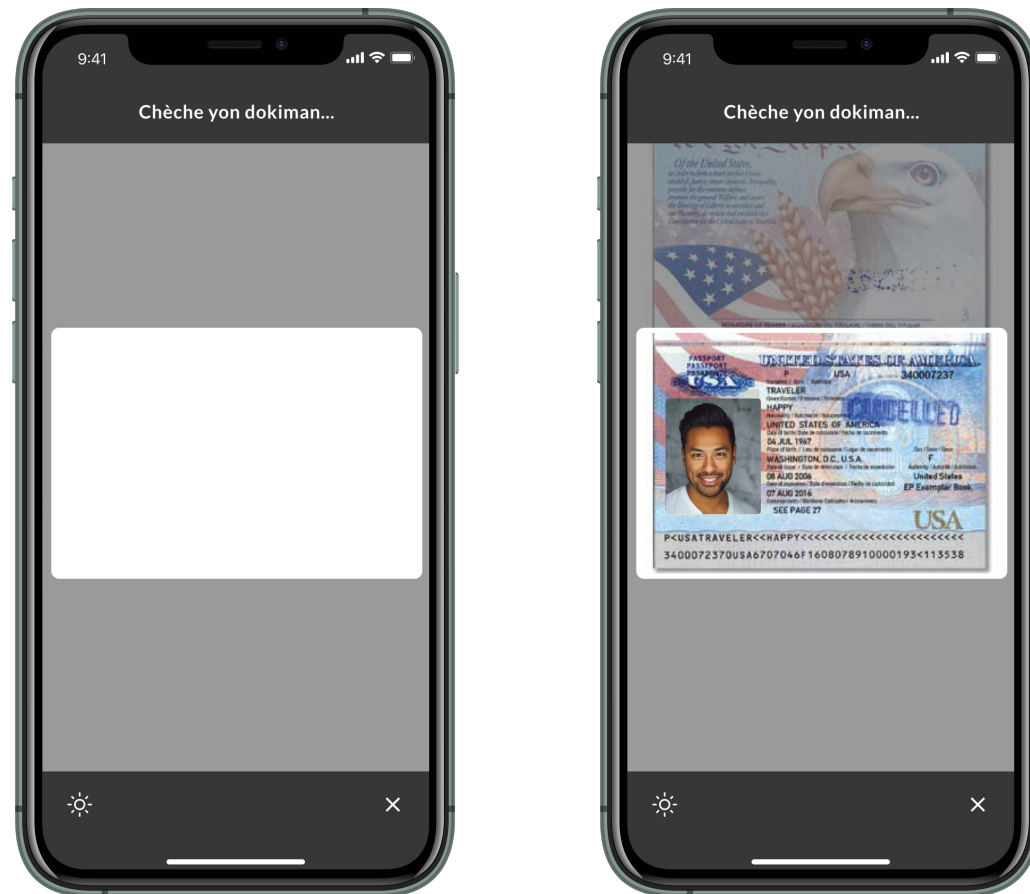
9:41

Chèche yon dokiman...

9:41

Chèche yon dokiman...

Of the United States,

PASSPORT
USA
UNITED STATES OF AMERICA
P
USA
340007237
TRAVELER
HAPPY
UNITED STATES OF AMERICA
04 JUL 1967
WASHINGTON, D.C. U.S.A.
F
08 AUG 2006
United States
07 AUG 2016
EP Exemplar Book
SEE PAGE 27
CANCELLED
USA
P<USATRAVELER<<HAPPY<<<<<<<<<<<<<<<<<<<<<<<<
3400072370USA6707046F1608078910000193<113538